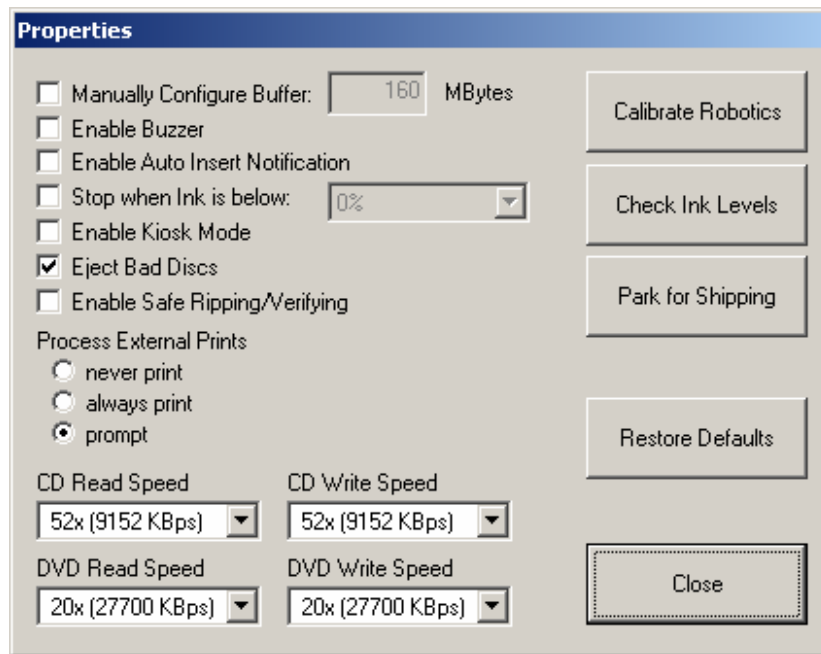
Properties

Manually Configure Buffer: 160 MBytes
Enable Buzzer
Enable Auto Insert Notification
Stop when Ink is below: 0%
Enable Kiosk Mode
Eject Bad Discs
Enable Safe Ripping/Verifying

Process External Prints
never print
always print
prompt

CD Read Speed
52x (9152 KBps)
CD Write Speed
52x (9152 KBps)
DVD Read Speed
20x (27700 KBps)
DVD Write Speed
20x (27700 KBps)

Calibrate Robotics
Check Ink Levels
Park for Shipping
Restore Defaults
Close